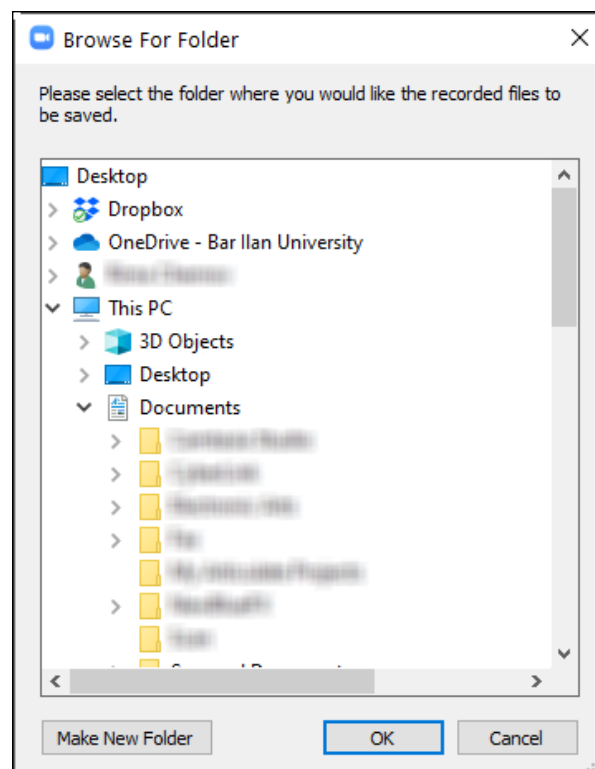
Browse For Folder

Please select the folder where you would like the recorded files to be saved.

Desktop
Dropbox
OneDrive - Bar Ilan University
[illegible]
This PC
3D Objects
Desktop
Documents
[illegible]
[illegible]
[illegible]
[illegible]
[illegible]
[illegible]
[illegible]
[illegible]

Make New Folder
OK
Cancel